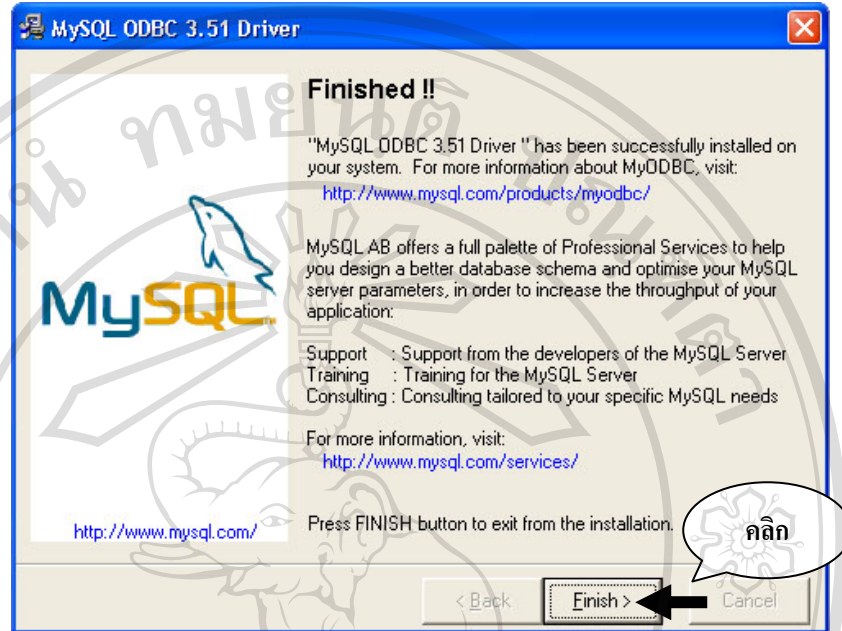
MySQL ODBC 3.51 Driver

MySQL

http://www.mysql.com/

Finished !!

"MySQL ODBC 3.51 Driver " has been successfully installed on your system. For more information about MyODBC, visit:
http://www.mysql.com/products/myodbc/

MySQL AB offers a full palette of Professional Services to help you design a better database schema and optimise your MySQL server parameters, in order to increase the throughput of your application:

Support : Support from the developers of the MySQL Server
Training : Training for the MySQL Server
Consulting : Consulting tailored to your specific MySQL needs

For more information, visit:
http://www.mysql.com/services/

Press FINISH button to exit from the installation.

คลิก

< Back Finish > Cancel